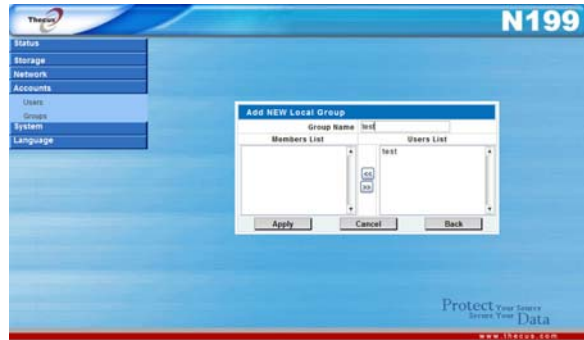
Thecus

N199

Status
Storage
Network
Accounts
Users
Groups
System
Language

Add NEW Local Group
Group Name test
Members List
Users List
test
<<
>>
Apply
Cancel
Back

Protect Your Storage
Secure Your Data

www.thecus.com